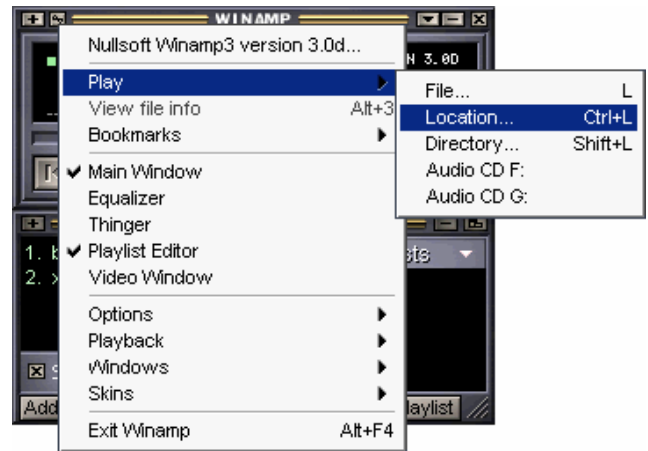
WINAMP

N 3.0D

Nullsoft Winamp3 version 3.0d...
Play
View file info Alt+3
Bookmarks
✔ Main Window
Equalizer
Thinger
✔ Playlist Editor
Video Window
Options
Playback
Windows
Skins
Exit Winamp Alt+F4

File... L
Location... Ctrl+L
Directory... Shift+L
Audio CD F:
Audio CD G:

1. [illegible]
2. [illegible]

sts

Add

laylist